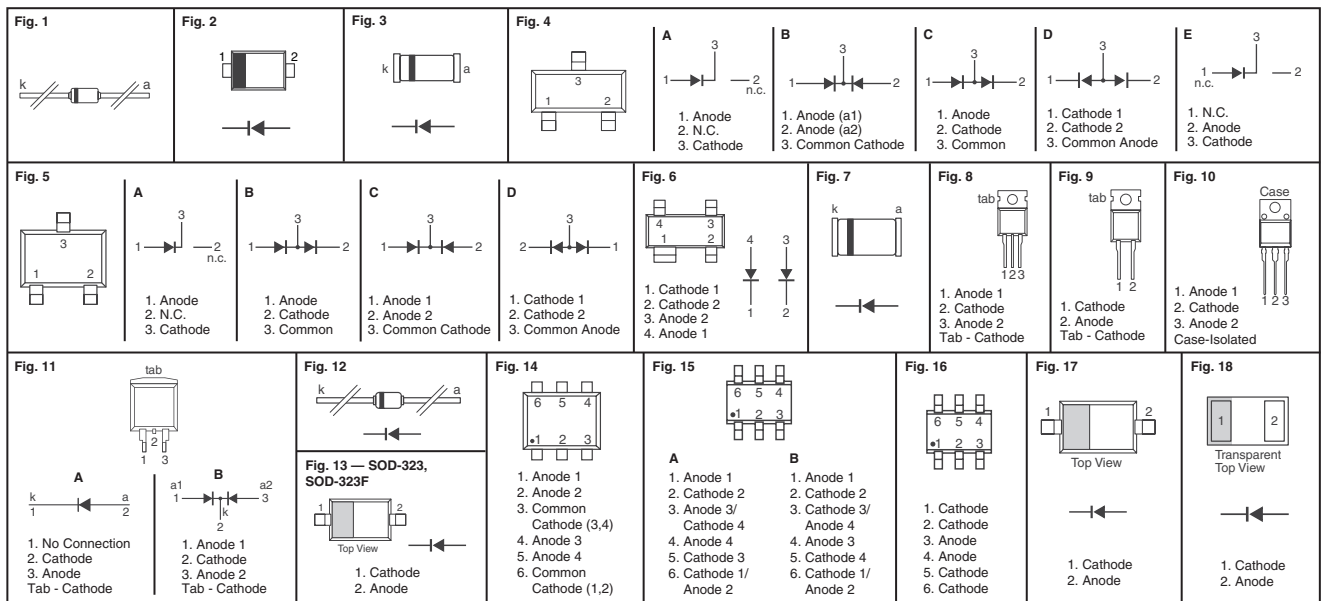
Fig. 1

k a

Fig. 2

1 2

Fig. 3

k a

Fig. 4

3

1 2

A

3

1 2 n.c.

1. Anode
2. N.C.
3. Cathode

B

3

1 2

1. Anode (a1)
2. Anode (a2)
3. Common Cathode

C

3

1 2

1. Anode
2. Cathode
3. Common

D

3

1 2

1. Cathode 1
2. Cathode 2
3. Common Anode

E

3

1 n.c. 2

1. N.C.
2. Anode
3. Cathode

Fig. 5

3

1 2

A

3

1 2 n.c.

1. Anode
2. N.C.
3. Cathode

B

3

1 2

1. Anode
2. Cathode
3. Common

C

3

1 2

1. Anode 1
2. Anode 2
3. Common Cathode

D

3

2 1

1. Cathode 1
2. Cathode 2
3. Common Anode

Fig. 6

4 3
1 2

4 3
1 2

1. Cathode 1
2. Cathode 2
3. Anode 2
4. Anode 1

Fig. 7

k a

Fig. 8

tab

1 2 3

1. Anode 1
2. Cathode
3. Anode 2
Tab - Cathode

Fig. 9

tab

1 2

1. Cathode
2. Anode
Tab - Cathode

Fig. 10

Case

1 2 3

1. Anode 1
2. Cathode
3. Anode 2
Case-Isolated

Fig. 11

tab

2
1 3

A

k a
1 2

1. No Connection
2. Cathode
3. Anode
Tab - Cathode

B

a1 a2
1 3
k
2

1. Anode 1
2. Cathode
3. Anode 2
Tab - Cathode

Fig. 12

k a

Fig. 13 — SOD-323, SOD-323F

1 2

Top View

1. Cathode
2. Anode

Fig. 14

6 5 4
1 2 3

1. Anode 1
2. Anode 2
3. Common Cathode (3,4)
4. Anode 3
5. Anode 4
6. Common Cathode (1,2)

Fig. 15

6 5 4
1 2 3

A

1. Anode 1
2. Cathode 2
3. Anode 3/ Cathode 4
4. Anode 4
5. Cathode 3
6. Cathode 1/ Anode 2

B

1. Anode 1
2. Cathode 2
3. Cathode 3/ Anode 4
4. Anode 3
5. Cathode 4
6. Cathode 1/ Anode 2

Fig. 16

6 5 4
1 2 3

1. Cathode
2. Cathode
3. Anode
4. Anode
5. Cathode
6. Cathode

Fig. 17

1 2

Top View

1. Cathode
2. Anode

Fig. 18

1 2

Transparent Top View

1. Cathode
2. Anode